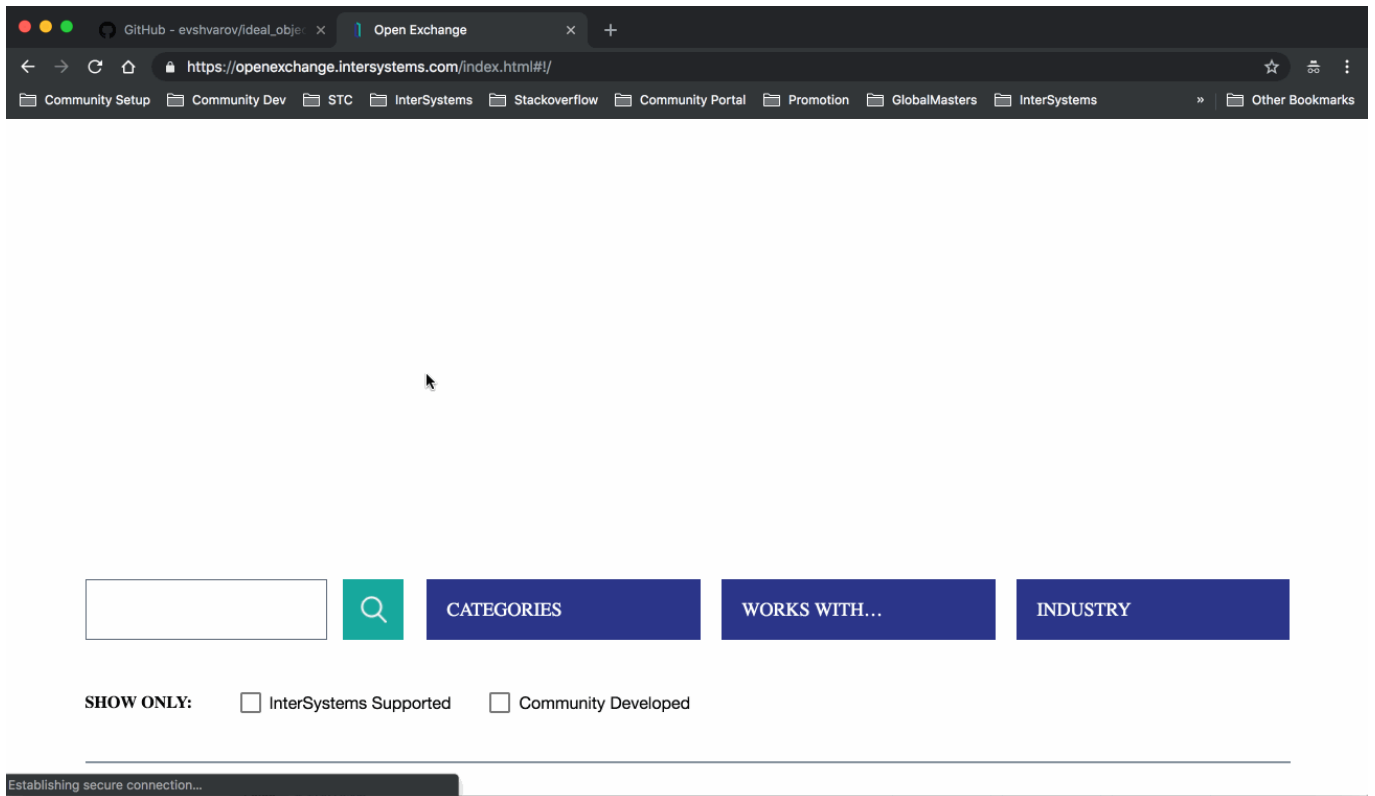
GitHub - evshvarov/ideal_objec ×
Open Exchange ×
+

https://openexchange.intersystems.com/index.html#!/

Community Setup
Community Dev
STC
InterSystems
Stackoverflow
Community Portal
Promotion
GlobalMasters
InterSystems
»
Other Bookmarks

CATEGORIES
WORKS WITH...
INDUSTRY

SHOW ONLY:
InterSystems Supported
Community Developed

Establishing secure connection...